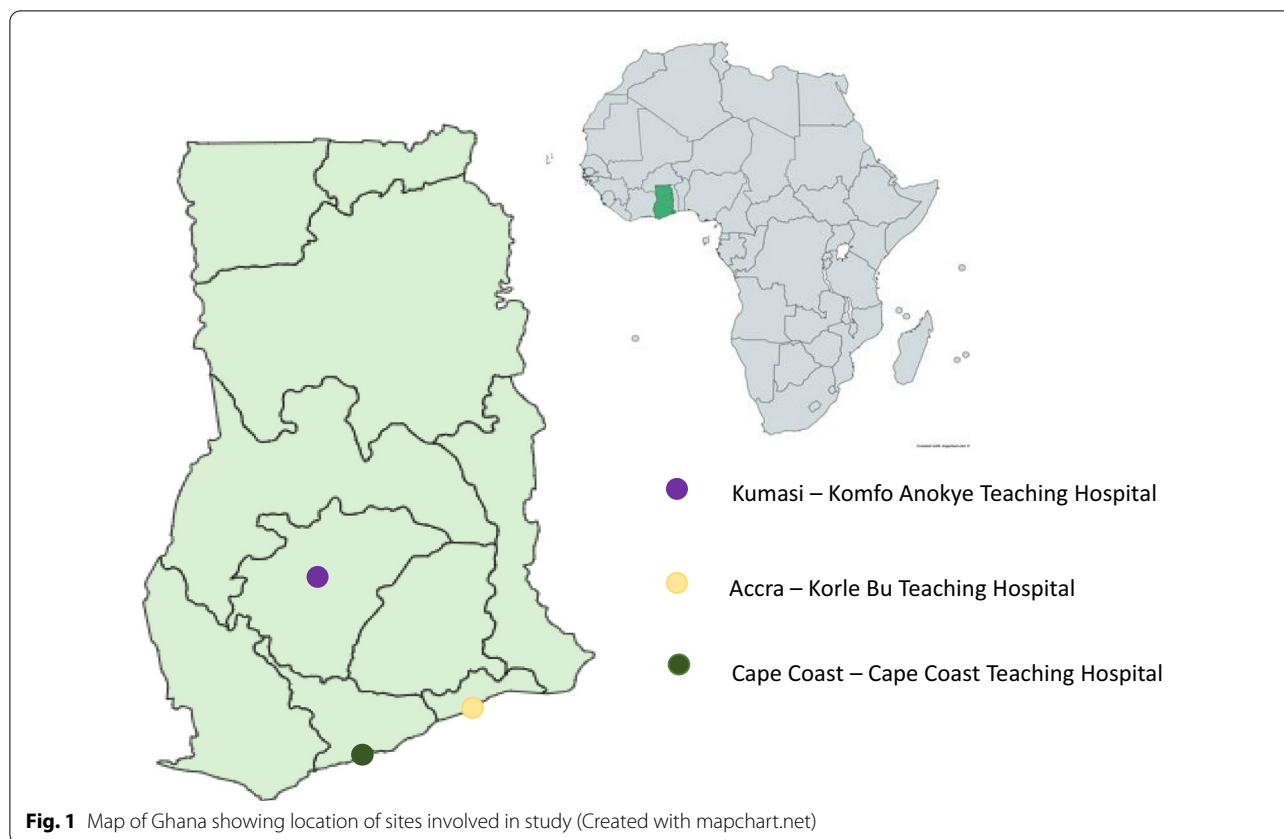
Created with mapchart.net

Kumasi – Komfo Anokye Teaching Hospital

Accra – Korle Bu Teaching Hospital

Cape Coast – Cape Coast Teaching Hospital

**Fig. 1** Map of Ghana showing location of sites involved in study (Created with mapchart.net)